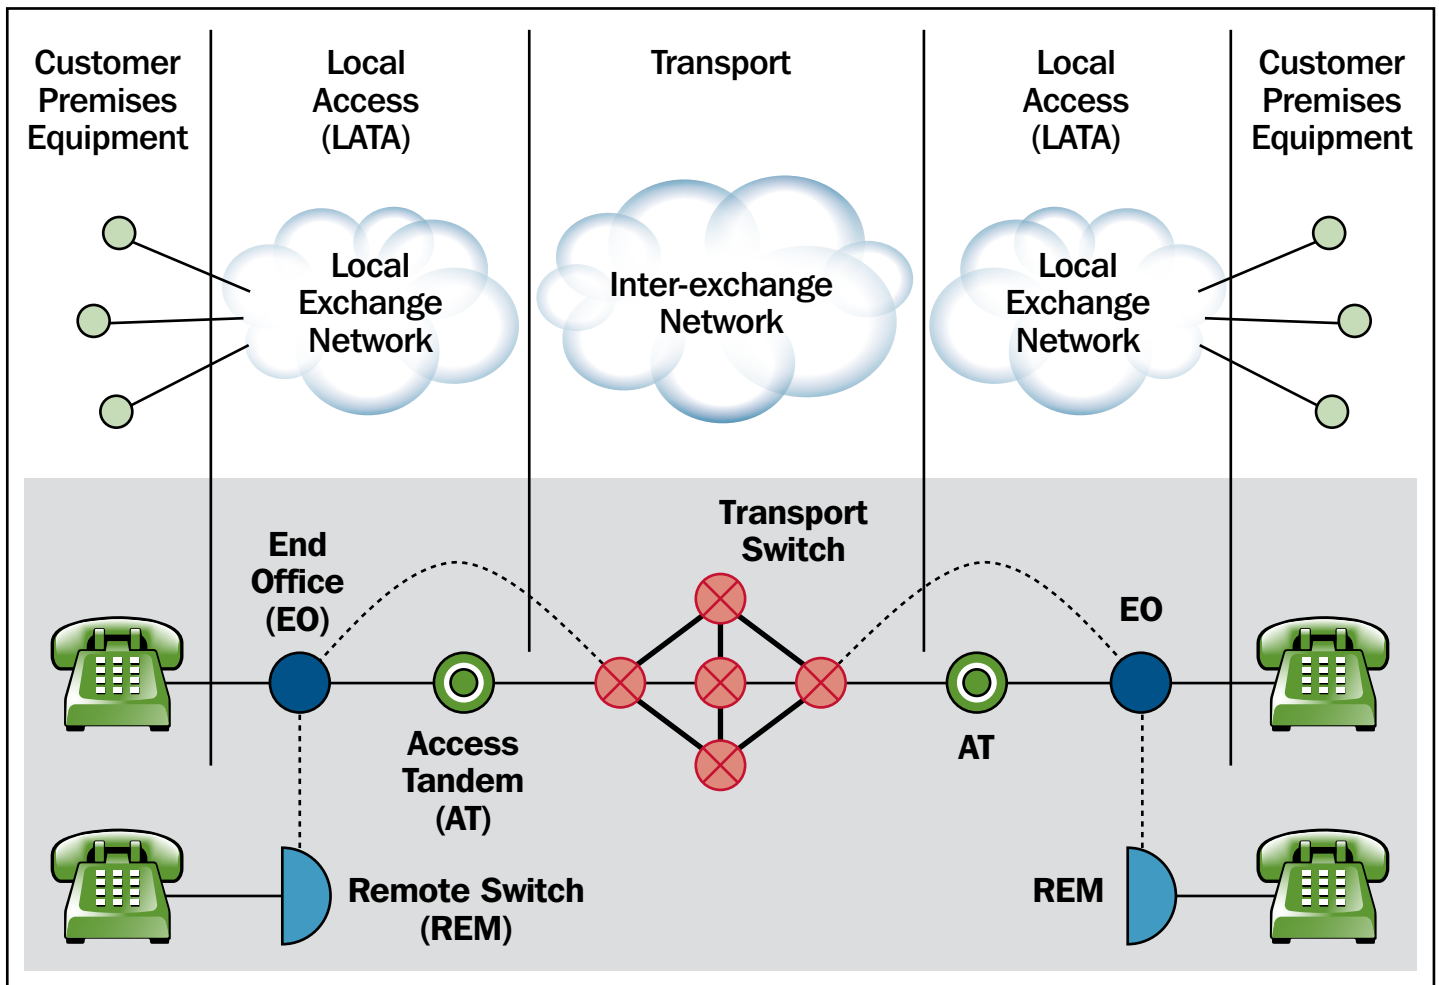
Customer Premises Equipment

Local Access (LATA)

Transport

Local Access (LATA)

Customer Premises Equipment

Local Exchange Network

Inter-exchange Network

Local Exchange Network

Transport Switch

End Office (EO)

EO

Access Tandem (AT)

AT

Remote Switch (REM)

REM